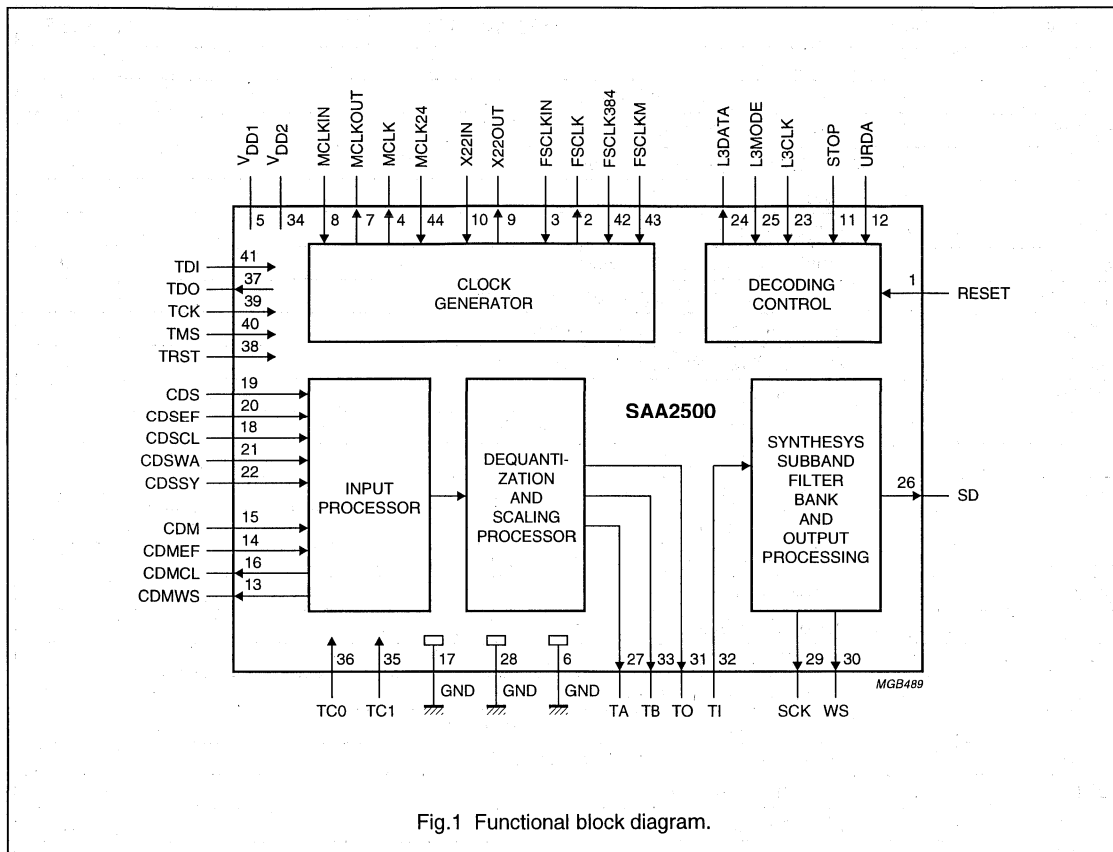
$V_{DD1}$ $V_{DD2}$ MCLKIN MCLKOUT MCLK MCLK24 X22IN X22OUT FSCLKIN FSCLK FSCLK384 FSCLKM L3DATA L3MODE L3CLK STOP URDA

5 34 8 7 4 44 10 9 3 2 42 43 24 25 23 11 12

TDI 41
TDO 37
TCK 39
TMS 40
TRST 38

CLOCK GENERATOR

DECODING CONTROL

1 RESET

CDS 19
CDSEF 20
CDSCL 18
CDSWA 21
CDSSY 22
CDM 15
CDMEF 14
CDMCL 16
CDMWS 13

INPUT PROCESSOR

DEQUANTIZATION AND SCALING PROCESSOR

SAA2500

SYNTHESYS SUBBAND FILTER BANK AND OUTPUT PROCESSING

26 SD

36 35 17 28 6 27 33 31 32 29 30

TC0 TC1 GND GND GND TA TB TO TI SCK WS

MGB489

Fig.1 Functional block diagram.